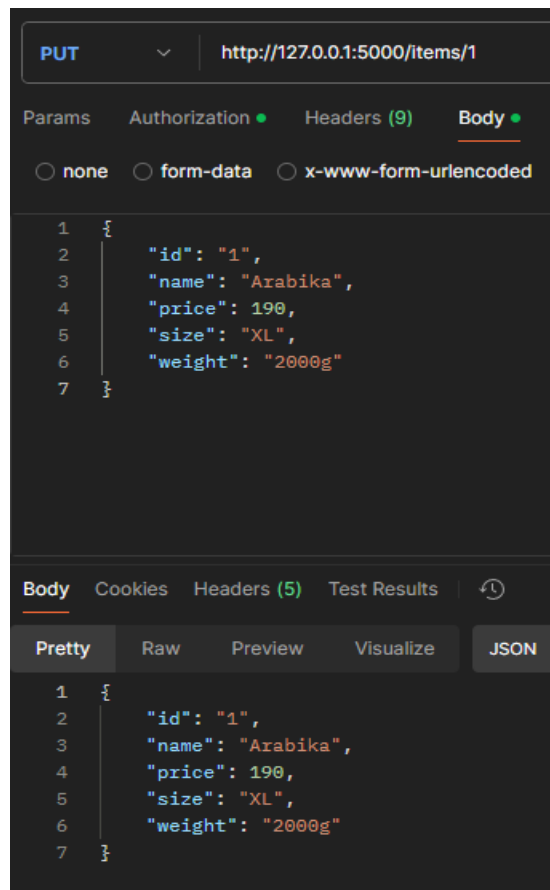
PUT http://127.0.0.1:5000/items/1

Params Authorization Headers (9) Body

none form-data x-www-form-urlencoded

1 {
2 "id": "1",
3 "name": "Arabika",
4 "price": 190,
5 "size": "XL",
6 "weight": "2000g"
7 }

Body Cookies Headers (5) Test Results

Pretty Raw Preview Visualize JSON

1 {
2 "id": "1",
3 "name": "Arabika",
4 "price": 190,
5 "size": "XL",
6 "weight": "2000g"
7 }